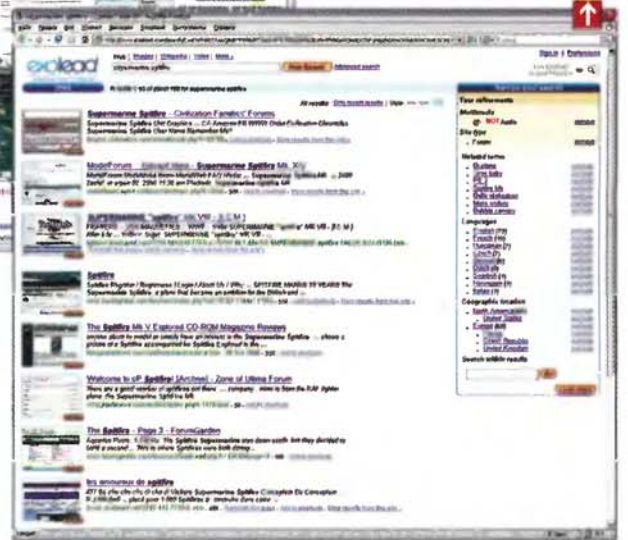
exalead

Supermarine Spitfire - Civilization Fanatics' Forums

ModelForum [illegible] Supermarine Spitfire Mk. XIV

SUPERMARINE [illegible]

Spitfire

The Spitfire Mk V Explored CD-ROM Magazine Reviews

Welcome to ... Spitfire [Archive] - Zone of Ultima Forum

The Spitfire - Page 3 - ForumGarden

les amoureux de spitfire

Sign in | Preferences

Your refinements

Related terms

Languages

Geographic location

Search within results